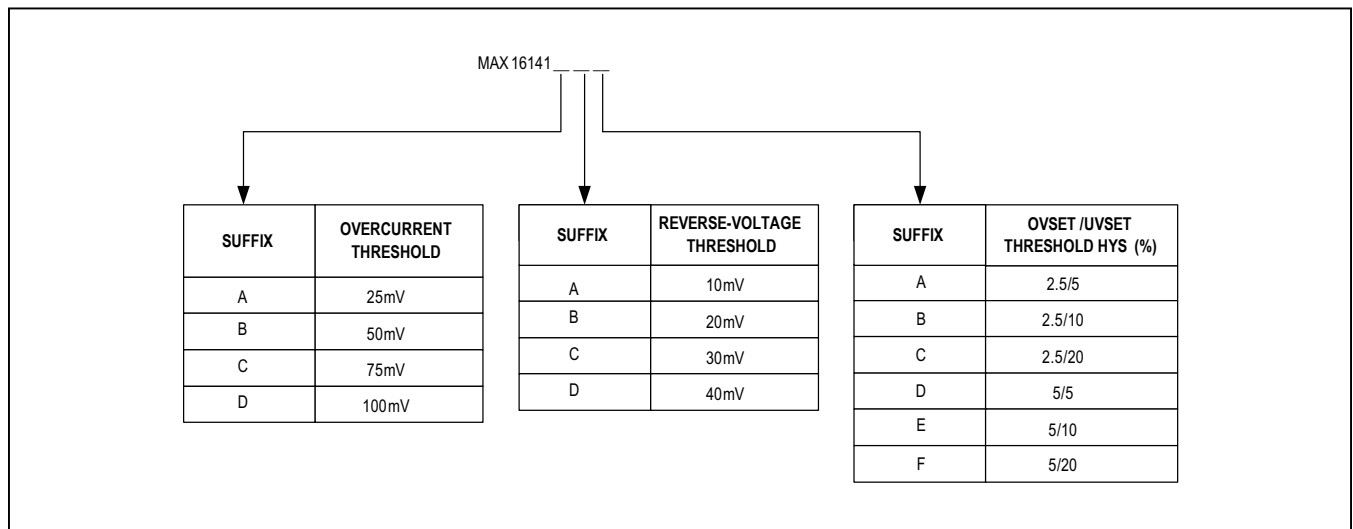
MAX 16141__ __ __

| SUFFIX | OVERCURRENT THRESHOLD |
|---|---|
| A | 25mV |
| B | 50mV |
| C | 75mV |
| D | 100mV |

| SUFFIX | REVERSE-VOLTAGE THRESHOLD |
|---|---|
| A | 10mV |
| B | 20mV |
| C | 30mV |
| D | 40mV |

| SUFFIX | OVSET /UVSET THRESHOLD HYS (%) |
|---|---|
| A | 2.5/5 |
| B | 2.5/10 |
| C | 2.5/20 |
| D | 5/5 |
| E | 5/10 |
| F | 5/20 |